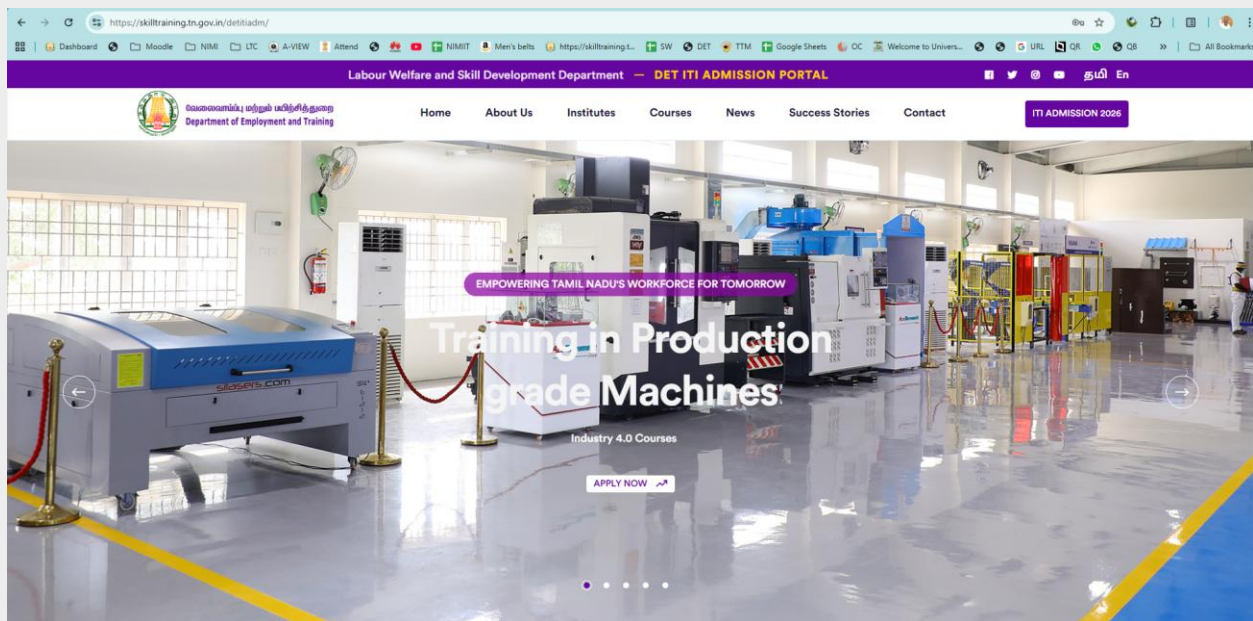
https://skilltraining.tn.gov.in/detitiadm/

Dashboard Moodle NIMI LTC A-VIEW Attend NIMIIT Men's belts https://skilltraining.t... SW DET TTM Google Sheets OC Welcome to Univers... URL QR QB » All Bookmarks

Labour Welfare and Skill Development Department — DET ITI ADMISSION PORTAL

தமிழ் En

வேலைவாய்ப்பு மற்றும் பயிற்சித்துறை
Department of Employment and Training

Home About Us Institutes Courses News Success Stories Contact

ITI ADMISSION 2026

EMPOWERING TAMIL NADU'S WORKFORCE FOR TOMORROW

Training in Production grade Machines

Industry 4.0 Courses

APPLY NOW

silasers.com